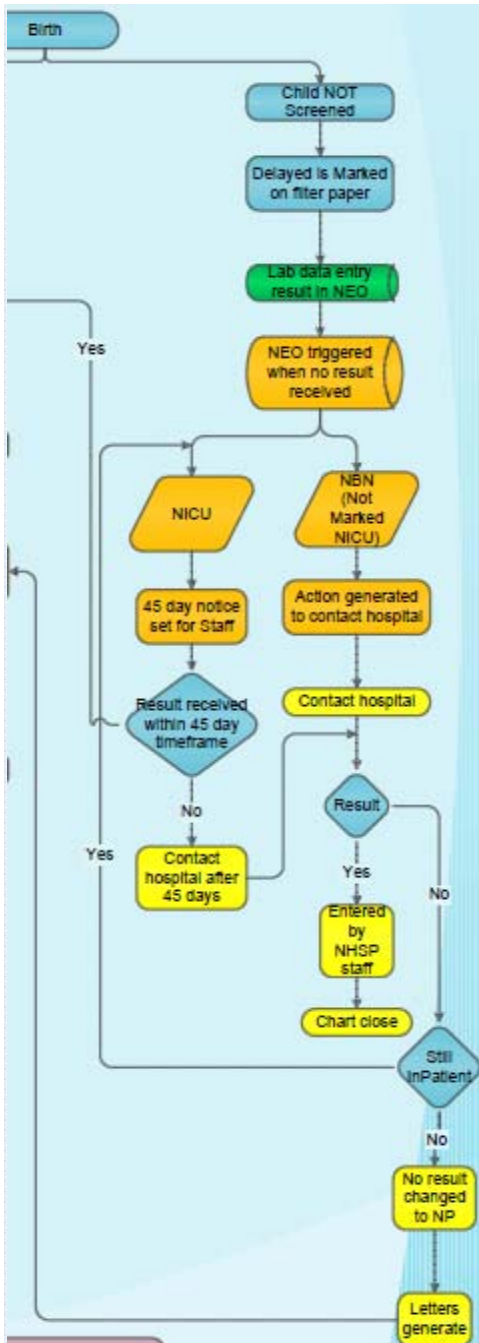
Birth

Child NOT Screened

Delayed is Marked on filter paper

Lab data entry result in NEO

Yes

NEO triggered when no result received

NICU

NBN (Not Marked NICU)

45 day notice set for Staff

Action generated to contact hospital

Result received within 45 day timeframe

Contact hospital

No

Result

Yes

Contact hospital after 45 days

Yes

No

Entered by NHSP staff

Chart close

Still InPatient

No

No result changed to NP

Letters generate